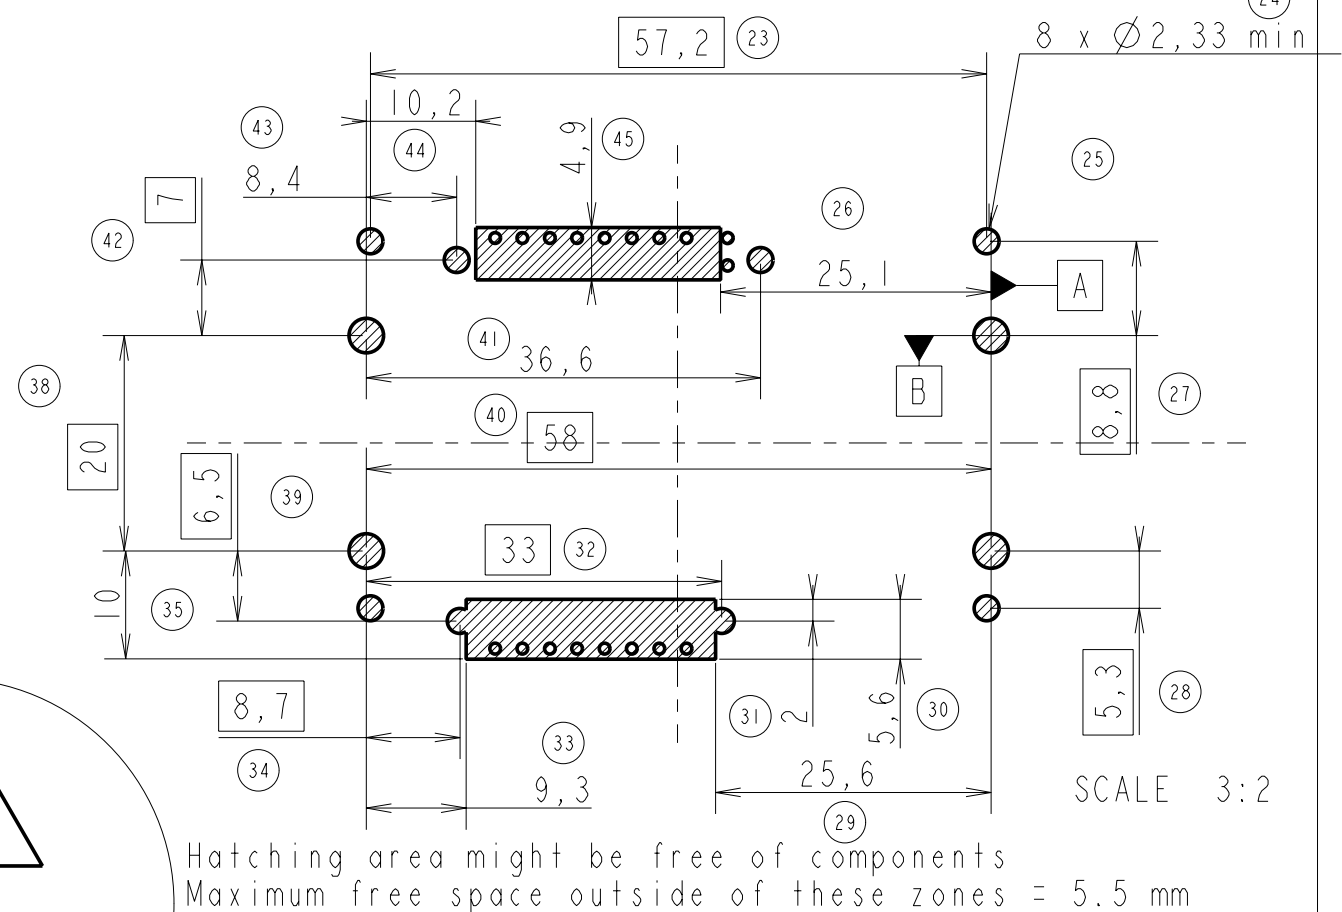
24

57,2 23

8 x Ø2,33 min

10,2

43

44

4,9 45

25

8,4

7

26

42

25,1

A

41

36,6

B

38

27

8,8

40

58

20

6,5

39

33 32

10

35

8,7

31

2

5,6

30

5,3

28

33

34

9,3

25,6

SCALE 3:2

29

Hatching area might be free of components
Maximum free space outside of these zones = 5.5 mm